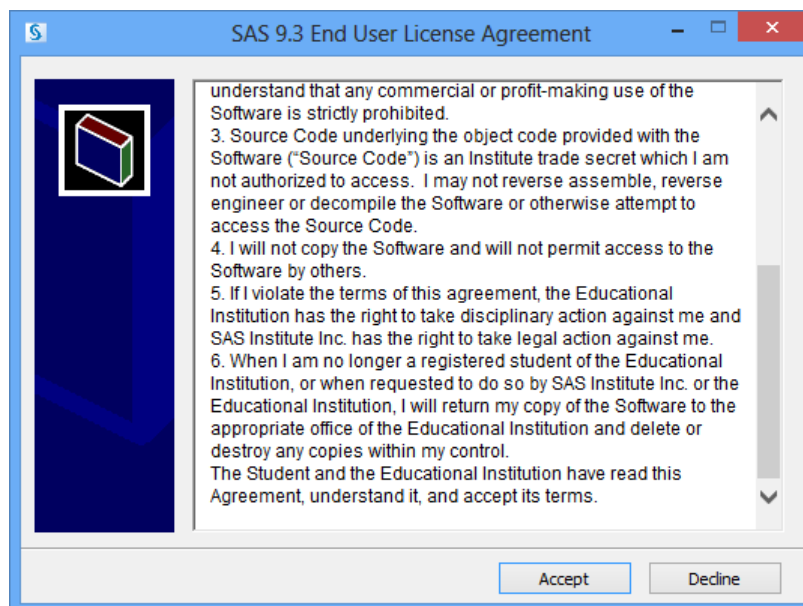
SAS 9.3 End User License Agreement

understand that any commercial or profit-making use of the Software is strictly prohibited.
3. Source Code underlying the object code provided with the Software ("Source Code") is an Institute trade secret which I am not authorized to access. I may not reverse assemble, reverse engineer or decompile the Software or otherwise attempt to access the Source Code.
4. I will not copy the Software and will not permit access to the Software by others.
5. If I violate the terms of this agreement, the Educational Institution has the right to take disciplinary action against me and SAS Institute Inc. has the right to take legal action against me.
6. When I am no longer a registered student of the Educational Institution, or when requested to do so by SAS Institute Inc. or the Educational Institution, I will return my copy of the Software to the appropriate office of the Educational Institution and delete or destroy any copies within my control.
The Student and the Educational Institution have read this Agreement, understand it, and accept its terms.

Accept
Decline